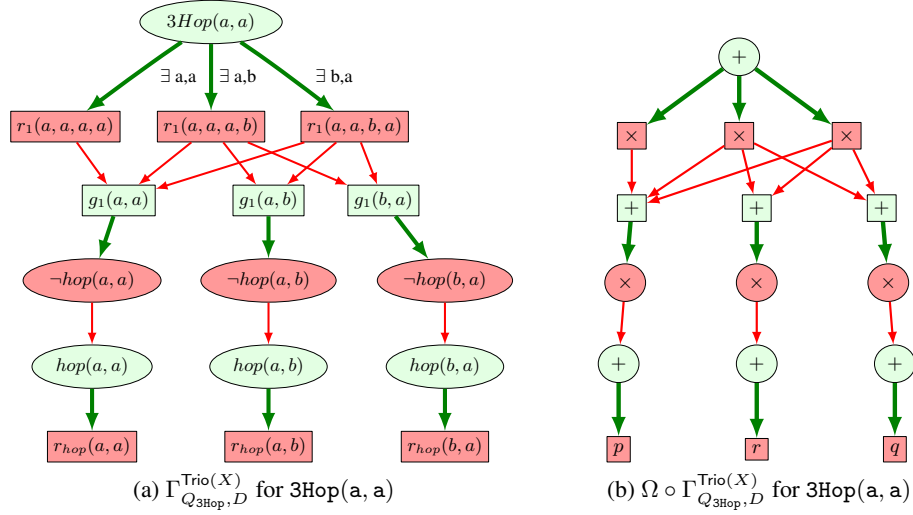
$3Hop(a,a)$

$\exists$ a,a $\exists$ a,b $\exists$ b,a

$r_1(a,a,a,a)$ $r_1(a,a,a,b)$ $r_1(a,a,b,a)$

$g_1(a,a)$ $g_1(a,b)$ $g_1(b,a)$

$\neg hop(a,a)$ $\neg hop(a,b)$ $\neg hop(b,a)$

$hop(a,a)$ $hop(a,b)$ $hop(b,a)$

$r_{hop}(a,a)$ $r_{hop}(a,b)$ $r_{hop}(b,a)$

(a) $\Gamma^{\mathsf{Trio}(X)}_{Q_{\mathtt{3Hop}},D}$ for $\mathtt{3Hop(a,a)}$

$+$

$\times$ $\times$ $\times$

$+$ $+$ $+$

$\times$ $\times$ $\times$

$+$ $+$ $+$

$p$ $r$ $q$

(b) $\Omega \circ \Gamma^{\mathsf{Trio}(X)}_{Q_{\mathtt{3Hop}},D}$ for $\mathtt{3Hop(a,a)}$